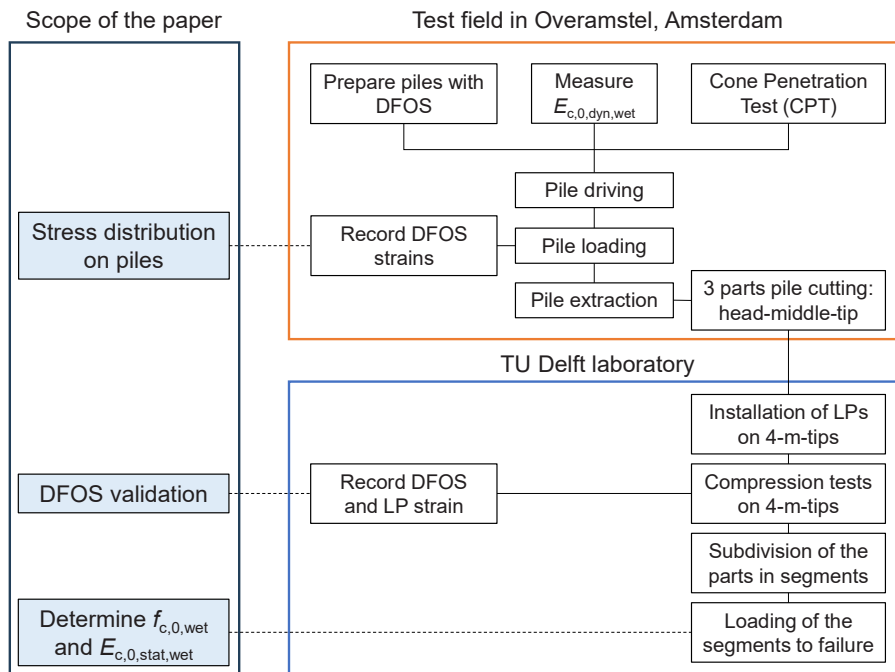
Scope of the paper

Test field in Overamstel, Amsterdam

Prepare piles with DFOS

Measure $E_{c,0,dyn,wet}$

Cone Penetration Test (CPT)

Pile driving

Stress distribution on piles

Record DFOS strains

Pile loading

Pile extraction

3 parts pile cutting: head-middle-tip

TU Delft laboratory

Installation of LPs on 4-m-tips

DFOS validation

Record DFOS and LP strain

Compression tests on 4-m-tips

Subdivision of the parts in segments

Determine $f_{c,0,wet}$ and $E_{c,0,stat,wet}$

Loading of the segments to failure